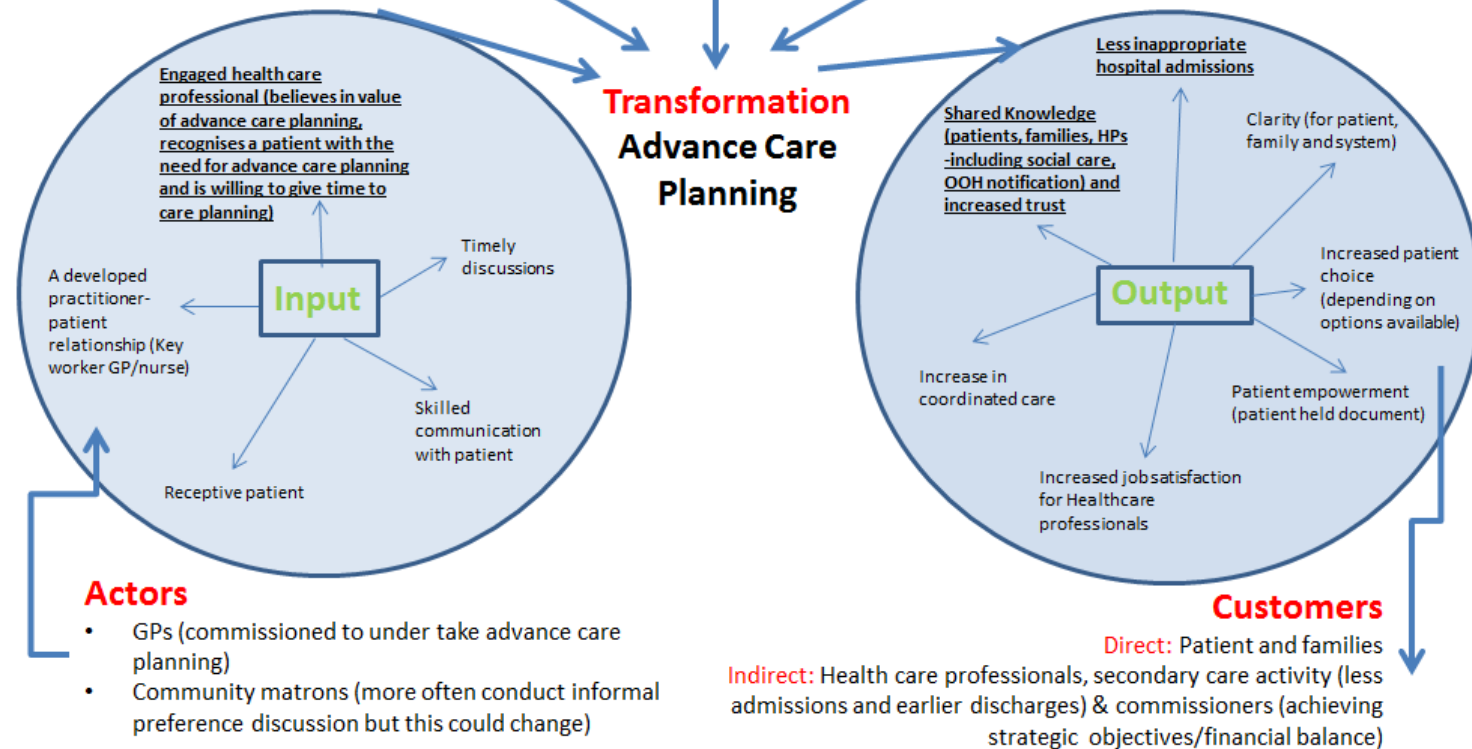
Transformation
Advance Care Planning

Engaged health care professional (believes in value of advance care planning, recognises a patient with the need for advance care planning and is willing to give time to care planning)

Timely discussions

A developed practitioner-patient relationship (Key worker GP/nurse)

Input

Skilled communication with patient

Receptive patient

Less inappropriate hospital admissions

Shared Knowledge (patients, families, HPs -including social care, OOH notification) and increased trust

Clarity (for patient, family and system)

Output

Increased patient choice (depending on options available)

Increase in coordinated care

Patient empowerment (patient held document)

Increased job satisfaction for Healthcare professionals

Actors
• GPs (commissioned to under take advance care planning)
• Community matrons (more often conduct informal preference discussion but this could change)

Customers
Direct: Patient and families
Indirect: Health care professionals, secondary care activity (less admissions and earlier discharges) & commissioners (achieving strategic objectives/financial balance)